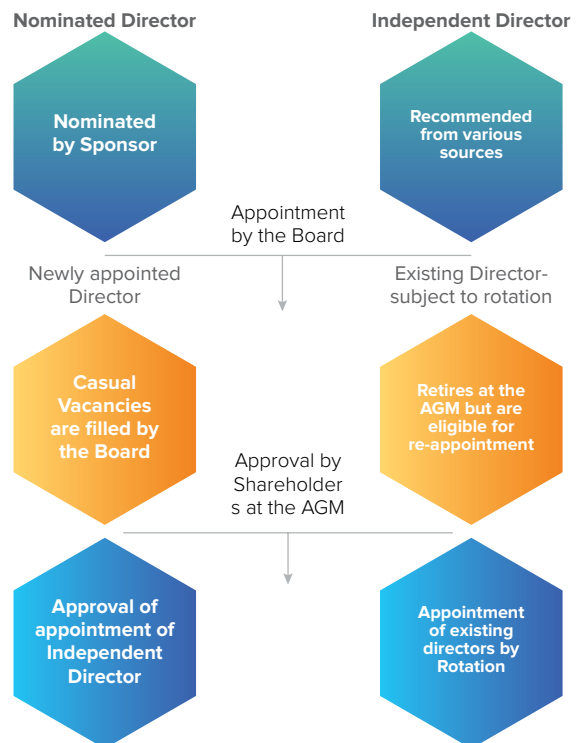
Nominated Director

Independent Director

Nominated by Sponsor

Recommended from various sources

Appointment by the Board

Newly appointed Director

Existing Director- subject to rotation

Casual Vacancies are filled by the Board

Retires at the AGM but are eligible for re-appointment

Approval by Shareholder s at the AGM

Approval of appointment of Independent Director

Appointment of existing directors by Rotation